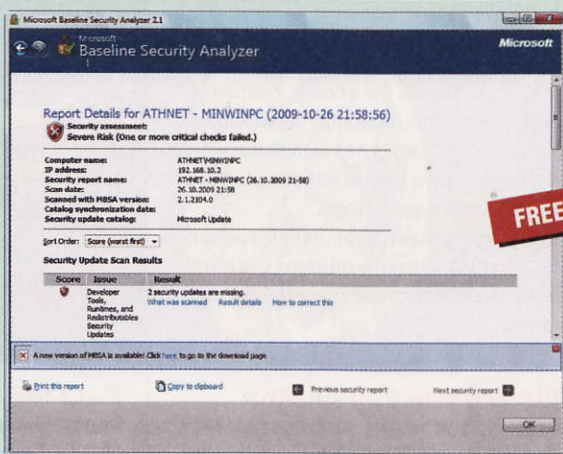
Microsoft Baseline Security Analyzer 2.1

Microsoft
Baseline Security Analyzer

Microsoft

Report Details for ATHNET - MINWINPC (2009-10-26 21:58:56)

Security assessment:
Severe Risk (One or more critical checks failed.)

| | |
|---|---|
| Computer name: | ATHNET\MINWINPC |
| IP address: | 192.168.10.2 |
| Security report name: | ATHNET - MINWINPC (26.10.2009 21-58) |
| Scan date: | 26.10.2009 21:58 |
| Scanned with MBSA version: | 2.1.2104.0 |
| Catalog synchronization date: | |
| Security update catalog: | Microsoft Update |

FREE

Sort Order: Score (worst first)

Security Update Scan Results

| Score | Issue | Result |
|---|---|---|
| | Developer Tools, Runtimes, and Redistributables Security Updates | 2 security updates are missing. What was scanned Result details How to correct this |

A new version of MBSA is available! Click here to go to the download page

Print this report

Copy to clipboard

Previous security report

Next security report

OK